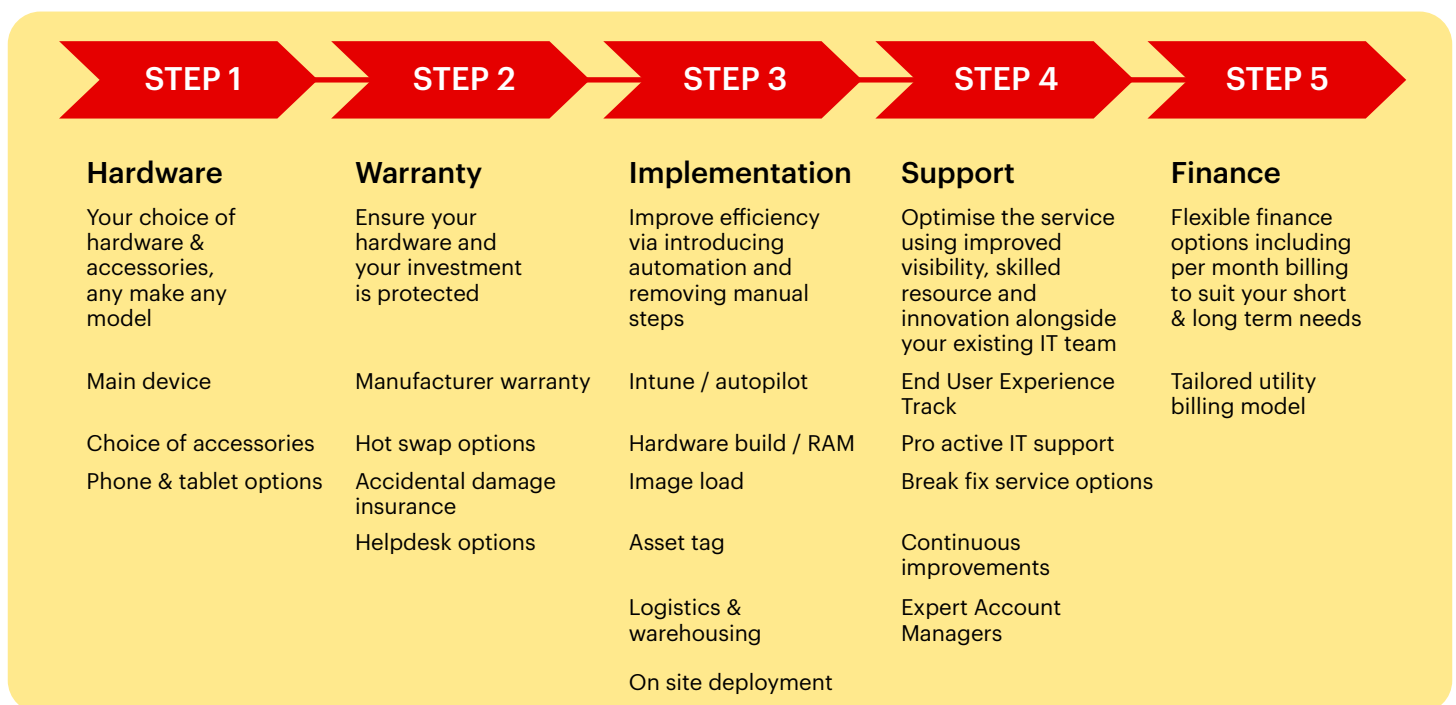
STEP 1

Hardware

Your choice of hardware & accessories, any make any model

Main device

Choice of accessories

Phone & tablet options

STEP 2

Warranty

Ensure your hardware and your investment is protected

Manufacturer warranty

Hot swap options

Accidental damage insurance

Helpdesk options

STEP 3

Implementation

Improve efficiency via introducing automation and removing manual steps

Intune / autopilot

Hardware build / RAM

Image load

Asset tag

Logistics & warehousing

On site deployment

STEP 4

Support

Optimise the service using improved visibility, skilled resource and innovation alongside your existing IT team

End User Experience Track

Pro active IT support

Break fix service options

Continuous improvements

Expert Account Managers

STEP 5

Finance

Flexible finance options including per month billing to suit your short & long term needs

Tailored utility billing model